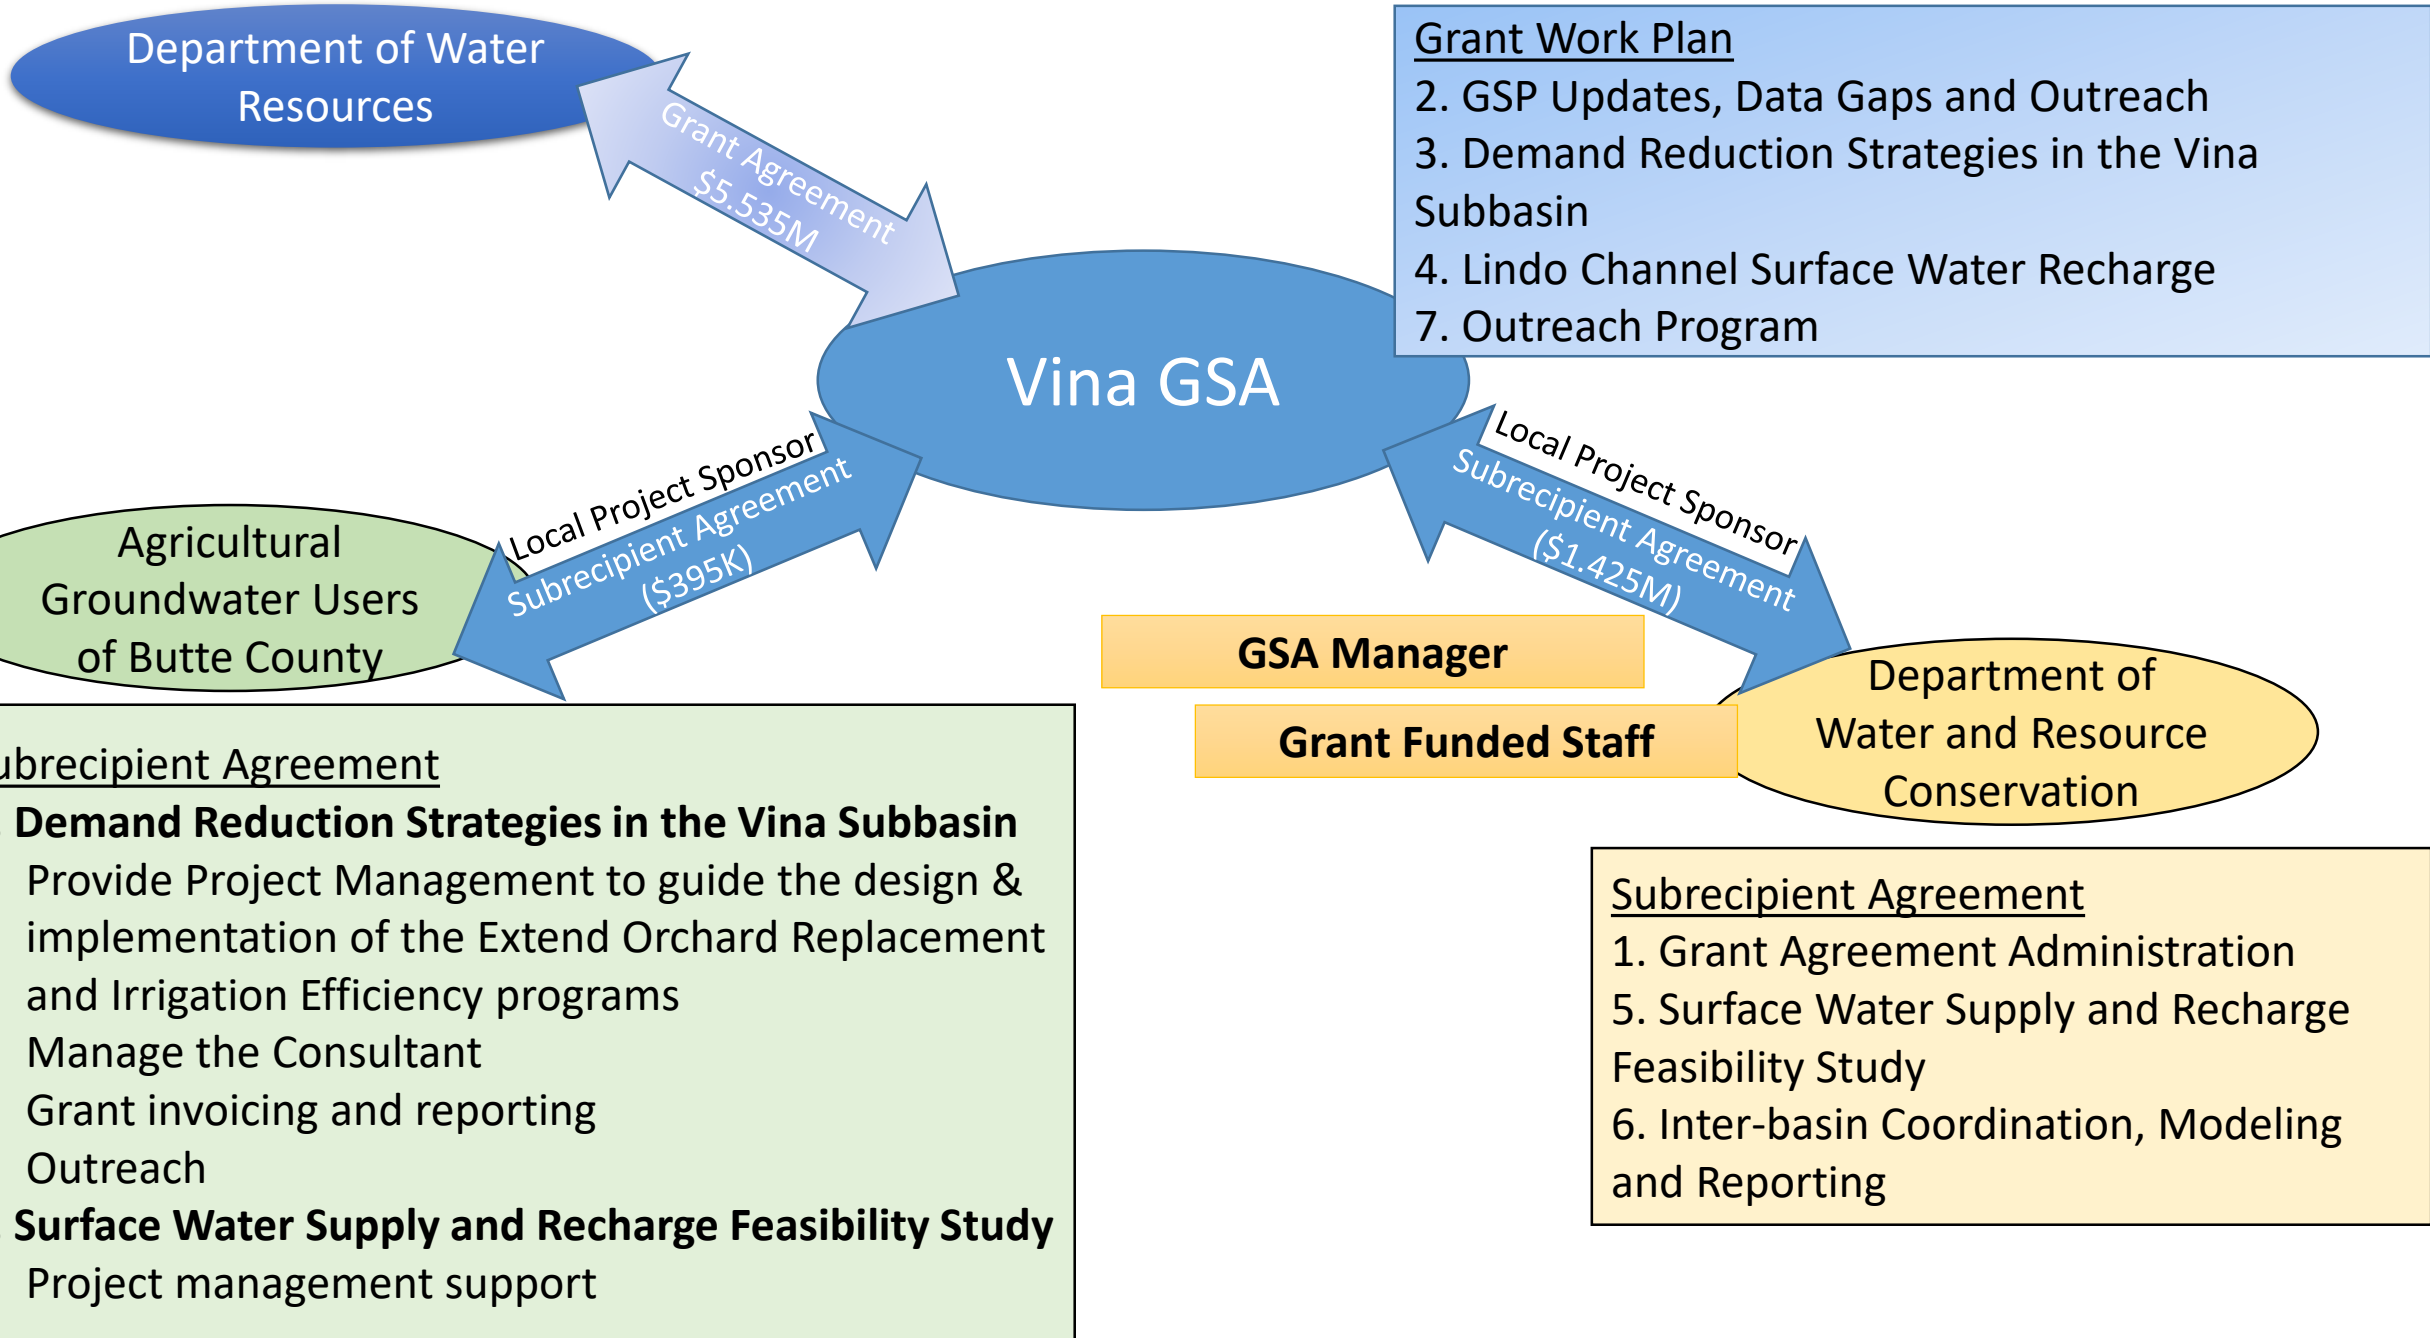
Department of Water Resources

Grant Agreement
$5.535M

Grant Work Plan
2. GSP Updates, Data Gaps and Outreach
3. Demand Reduction Strategies in the Vina Subbasin
4. Lindo Channel Surface Water Recharge
7. Outreach Program

Vina GSA

Local Project Sponsor
Subrecipient Agreement
($395K)

Local Project Sponsor
Subrecipient Agreement
($1.425M)

Agricultural Groundwater Users of Butte County

GSA Manager

Grant Funded Staff

Department of Water and Resource Conservation

ubrecipient Agreement
Demand Reduction Strategies in the Vina Subbasin
Provide Project Management to guide the design & implementation of the Extend Orchard Replacement and Irrigation Efficiency programs
Manage the Consultant
Grant invoicing and reporting
Outreach
Surface Water Supply and Recharge Feasibility Study
Project management support

Subrecipient Agreement
1. Grant Agreement Administration
5. Surface Water Supply and Recharge Feasibility Study
6. Inter-basin Coordination, Modeling and Reporting